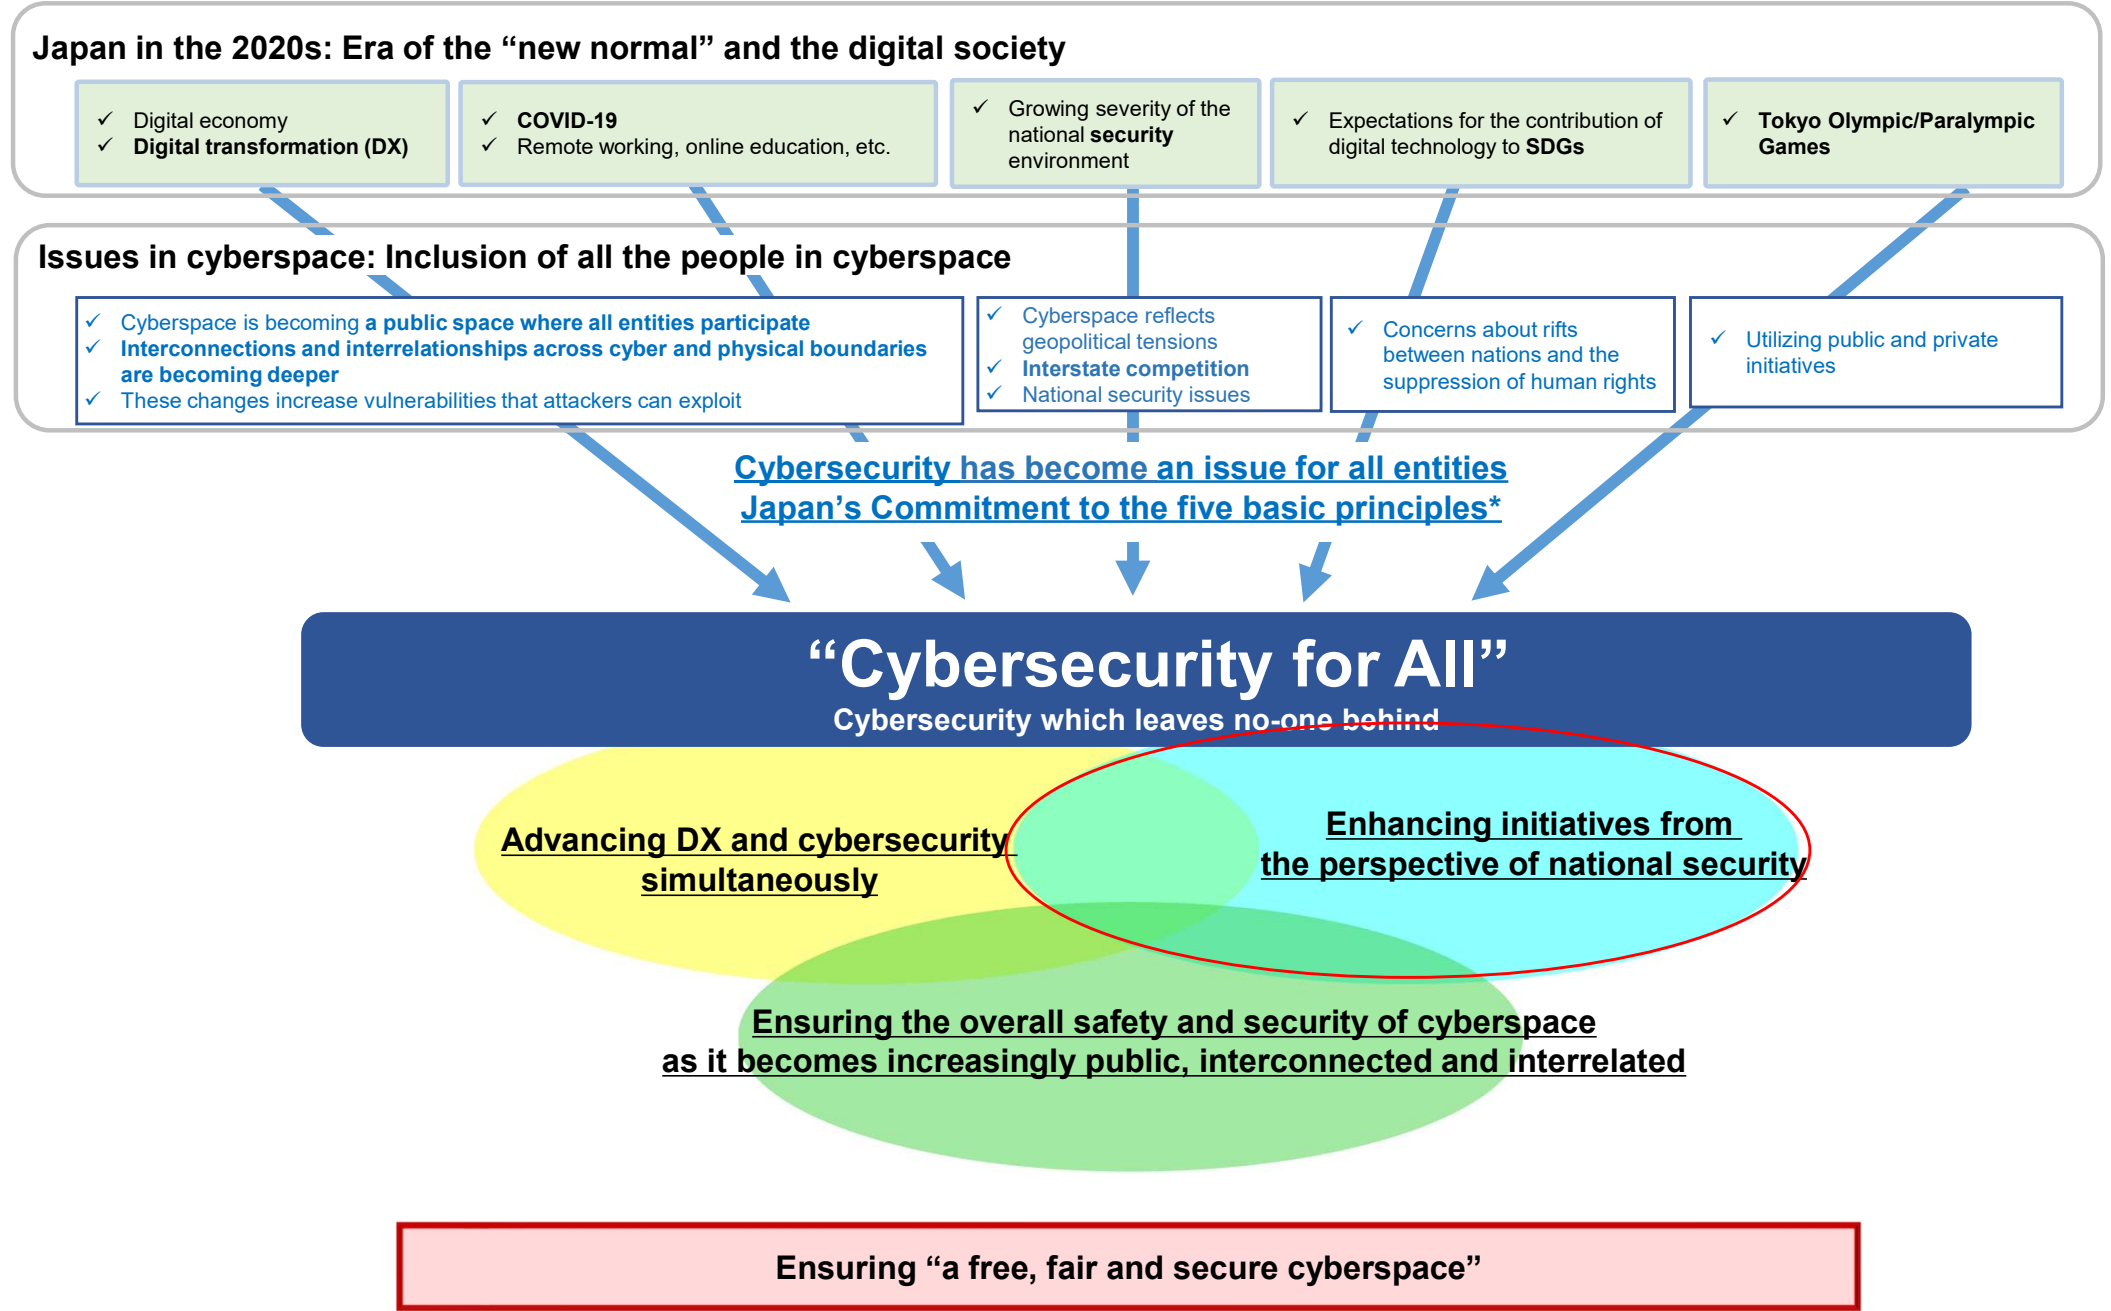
Japan in the 2020s: Era of the “new normal” and the digital society

✓ Digital economy
✓ Digital transformation (DX)

✓ COVID-19
✓ Remote working, online education, etc.

✓ Growing severity of the national security environment

✓ Expectations for the contribution of digital technology to SDGs

✓ Tokyo Olympic/Paralympic Games

Issues in cyberspace: Inclusion of all the people in cyberspace

✓ Cyberspace is becoming a public space where all entities participate
✓ Interconnections and interrelationships across cyber and physical boundaries are becoming deeper
✓ These changes increase vulnerabilities that attackers can exploit

✓ Cyberspace reflects geopolitical tensions
✓ Interstate competition
✓ National security issues

✓ Concerns about rifts between nations and the suppression of human rights

✓ Utilizing public and private initiatives

Cybersecurity has become an issue for all entities
Japan’s Commitment to the five basic principles*

“Cybersecurity for All”
Cybersecurity which leaves no-one behind

Advancing DX and cybersecurity simultaneously

Enhancing initiatives from the perspective of national security

Ensuring the overall safety and security of cyberspace as it becomes increasingly public, interconnected and interrelated

Ensuring “a free, fair and secure cyberspace”